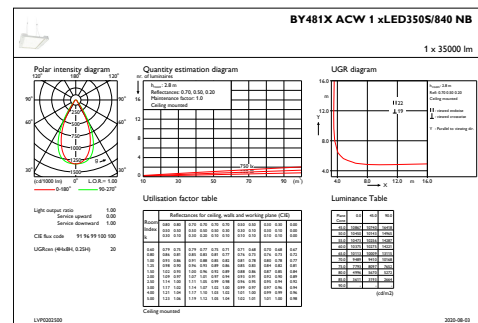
BY481X ACW 1 xLED350S/840 NB

1 x 35000 lm

Polar intensity diagram

120° 180° 120°

90° 90°

60° 60°

30° 0° 30°

(cd/1000 lm) η = L.O.R.: 1.00

0-180° 90-270°

Quantity estimation diagram

nr. of luminaires

h_room: 2.8 m
Reflectances: 0.70, 0.50, 0.20
Maintenance factor: 1.0
Ceiling mounted

12
8
4
0

10 30 50 70 90 (m)

UGR diagram

16.0
12.0
8.0
4.0

Y

X

4.0 8.0 12.0 m 16.0

Light output ratio 1.00
Service upward 0.00
Service downward 1.00

CIE flux code 91 96 99 100 100

UGRcen (4Hx8H, 0.25H) 20

Utilisation factor table

Reflectances for ceiling, walls and working plane (CIE)

Room Index k

Ceiling mounted

Luminance Table

(cd/m2)

LVP0202500

2020-08-03